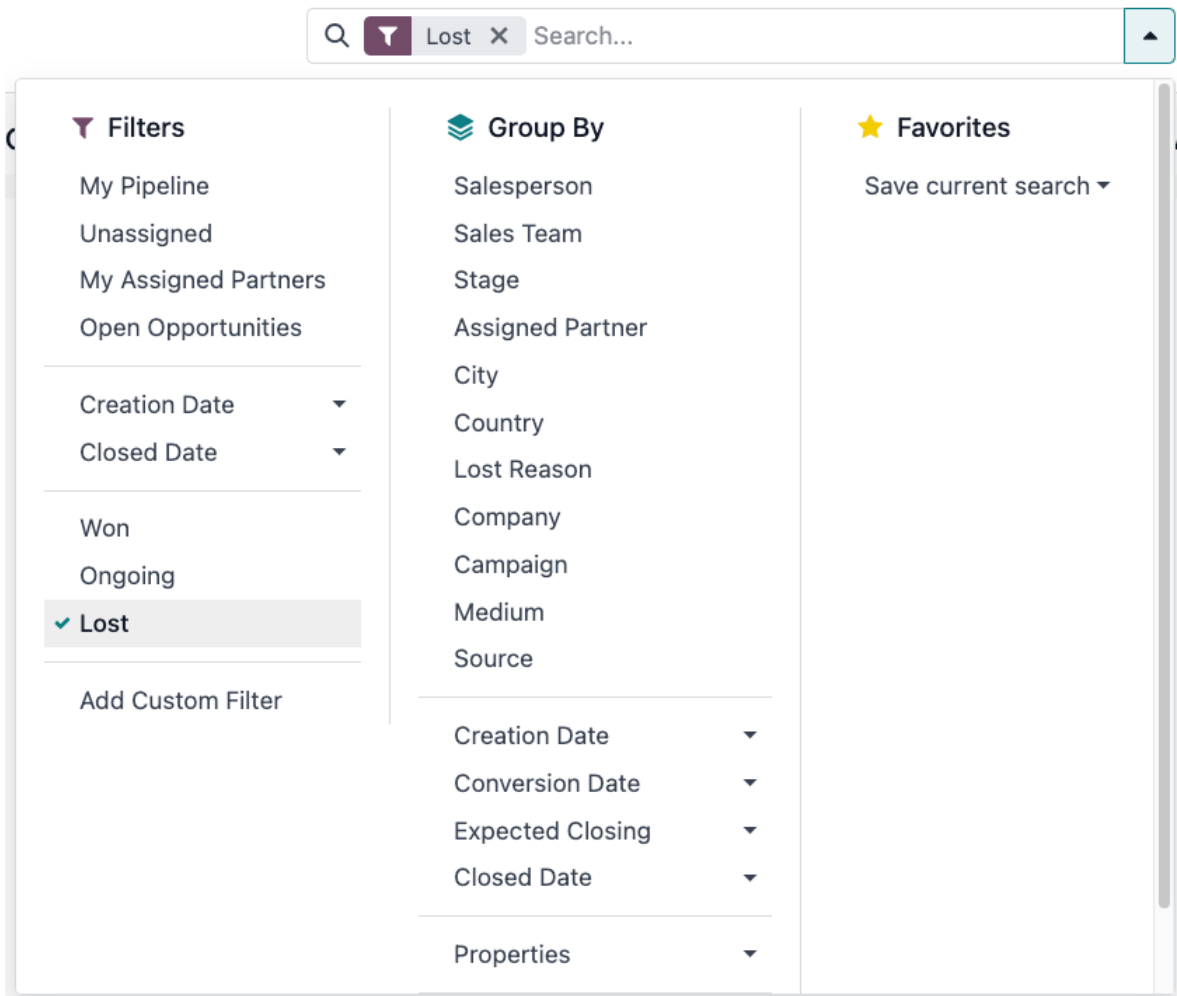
Lost ✕ Search...

Filters

My Pipeline
Unassigned
My Assigned Partners
Open Opportunities

Creation Date
Closed Date

Won
Ongoing
✓ Lost

Add Custom Filter

Group By

Salesperson
Sales Team
Stage
Assigned Partner
City
Country
Lost Reason
Company
Campaign
Medium
Source

Creation Date
Conversion Date
Expected Closing
Closed Date

Properties

Favorites

Save current search